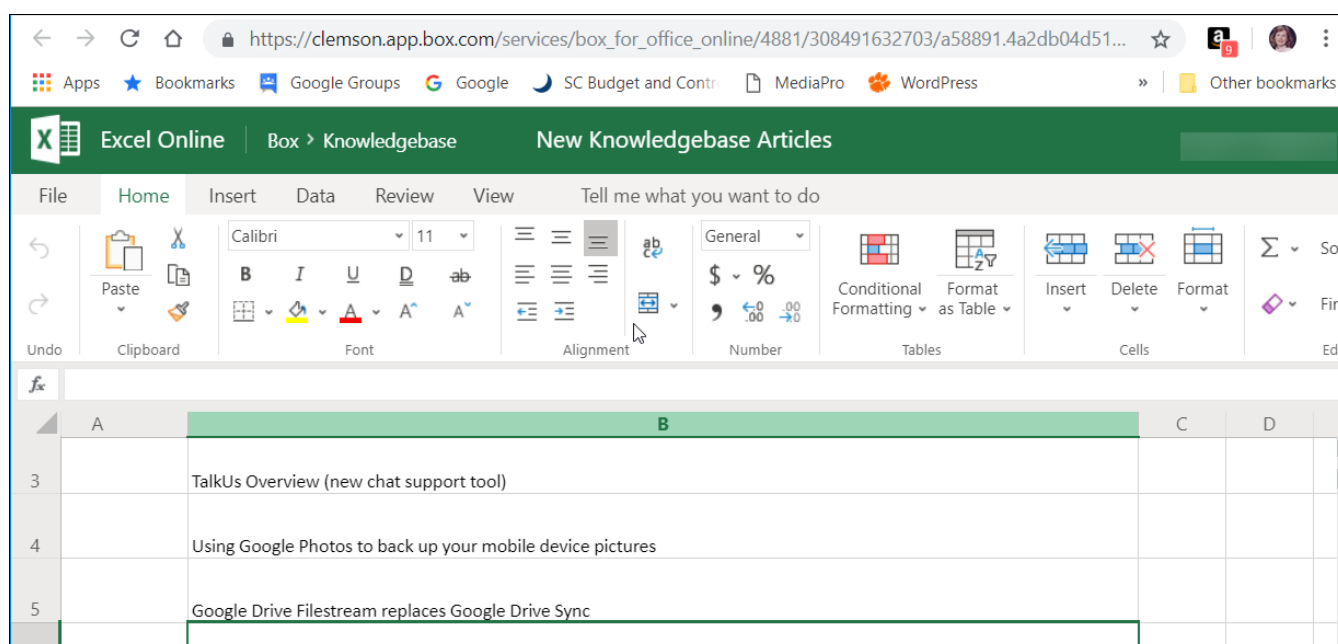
https://clemson.app.box.com/services/box_for_office_online/4881/308491632703/a58891.4a2db04d51...

Apps Bookmarks Google Groups Google SC Budget and Contr MediaPro WordPress » Other bookmarks

Excel Online Box > Knowledgebase New Knowledgebase Articles

File Home Insert Data Review View Tell me what you want to do

Paste Calibri 11 General Conditional Formatting Format as Table Insert Delete Format Σ So Fi

B I U D ab A A $ % .00 .00

Undo Clipboard Font Alignment Number Tables Cells Ed

fx

| | A | B | C | D |
|---|---|---|---|---|
| 3 | | TalkUs Overview (new chat support tool) | | |
| 4 | | Using Google Photos to back up your mobile device pictures | | |
| 5 | | Google Drive Filestream replaces Google Drive Sync | | |